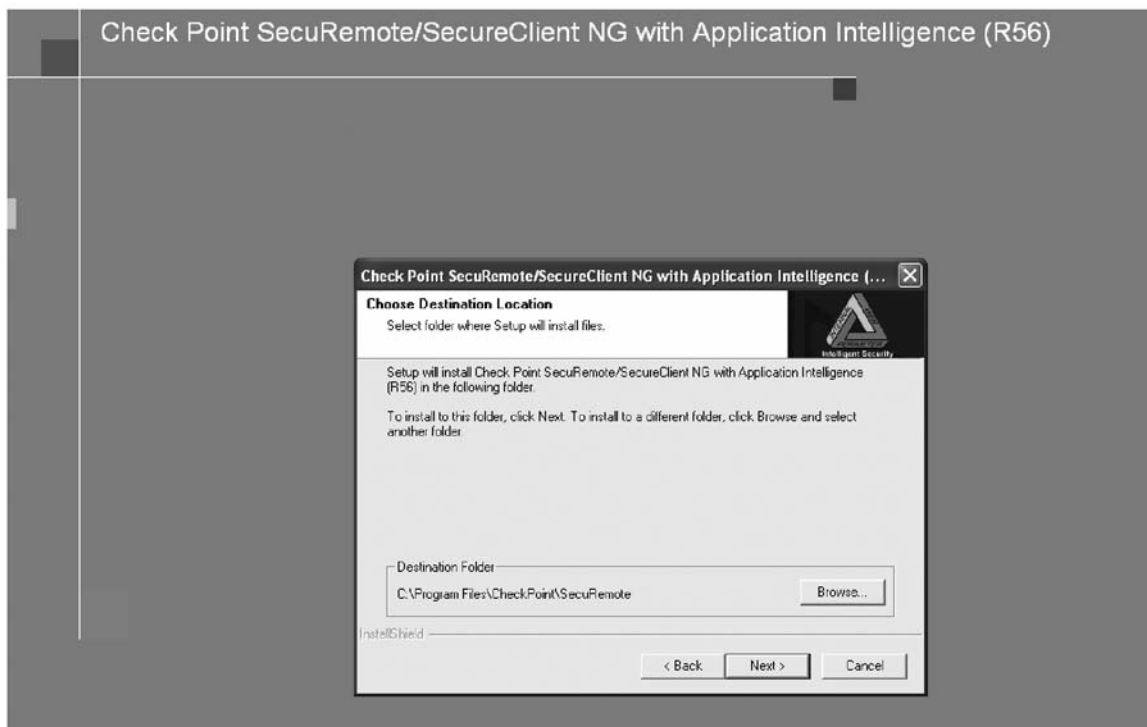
Check Point SecuRemote/SecureClient NG with Application Intelligence (R56)

Check Point SecuRemote/SecureClient NG with Application Intelligence (...

Choose Destination Location

Select folder where Setup will install files.

Intelligent Security

Setup will install Check Point SecuRemote/SecureClient NG with Application Intelligence (R56) in the following folder.

To install to this folder, click Next. To install to a different folder, click Browse and select another folder.

Destination Folder

C:\Program Files\CheckPoint\SecuRemote

Browse...

InstallShield

< Back

Next >

Cancel